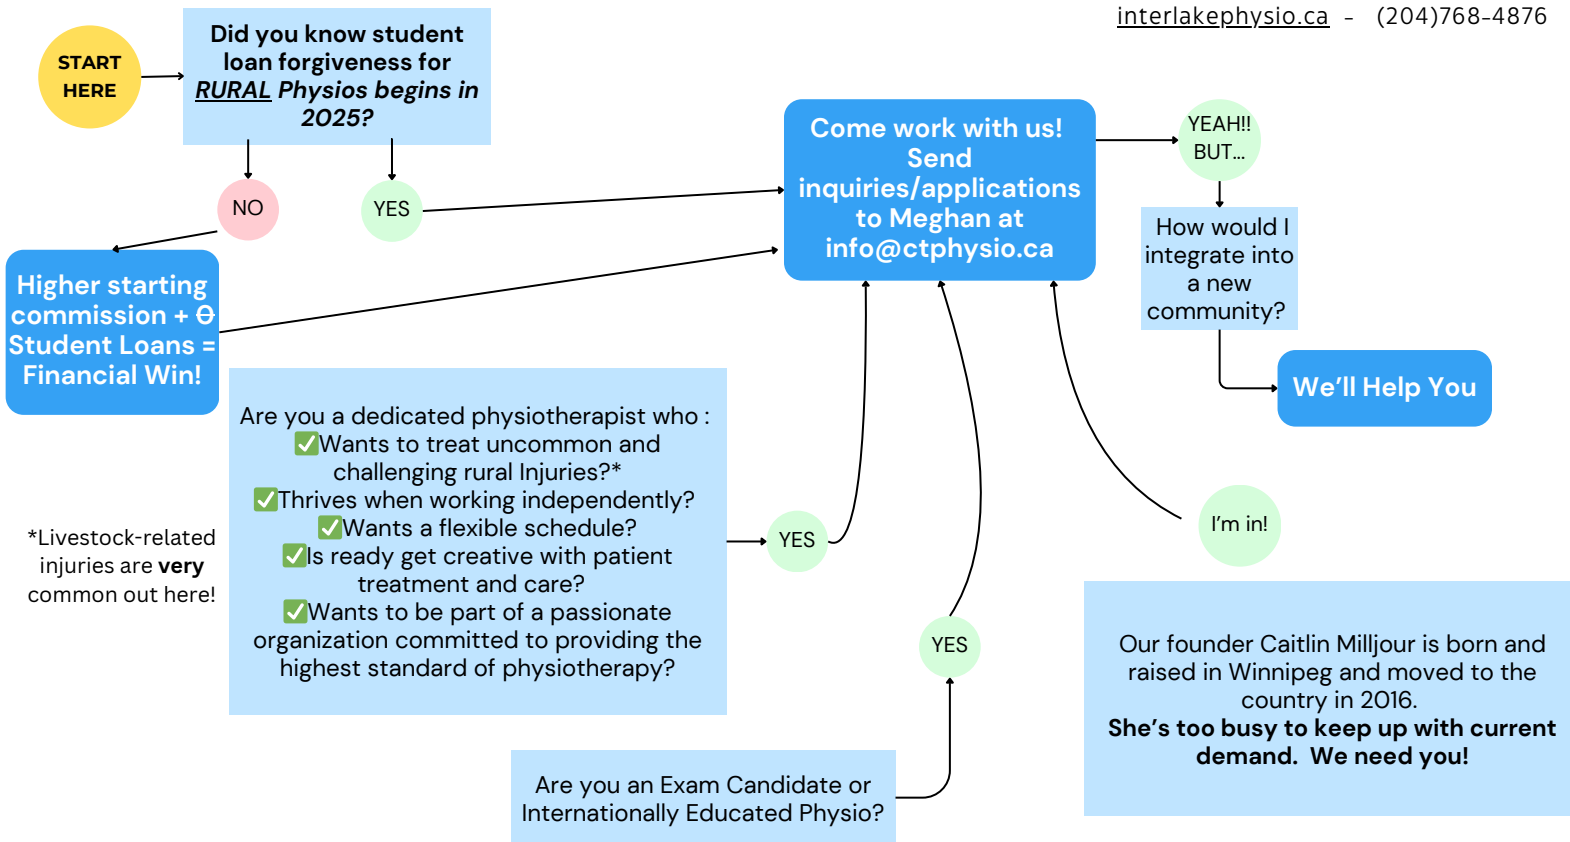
interlakephysio.ca - (204)768-4876

START HERE

Did you know student loan forgiveness for ***RURAL*** ***Physios begins in 2025?***

NO

YES

Higher starting commission + $\theta$ Student Loans = Financial Win!

Come work with us! Send inquiries/applications to Meghan at info@ctphysio.ca

YEAH!! BUT...

How would I integrate into a new community?

We'll Help You

Are you a dedicated physiotherapist who :
✅Wants to treat uncommon and challenging rural Injuries?*
✅Thrives when working independently?
✅Wants a flexible schedule?
✅Is ready get creative with patient treatment and care?
✅Wants to be part of a passionate organization committed to providing the highest standard of physiotherapy?

*Livestock-related injuries are **very** common out here!

YES

I'm in!

YES

Our founder Caitlin Milljour is born and raised in Winnipeg and moved to the country in 2016.
**She's too busy to keep up with current demand. We need you!**

Are you an Exam Candidate or Internationally Educated Physio?